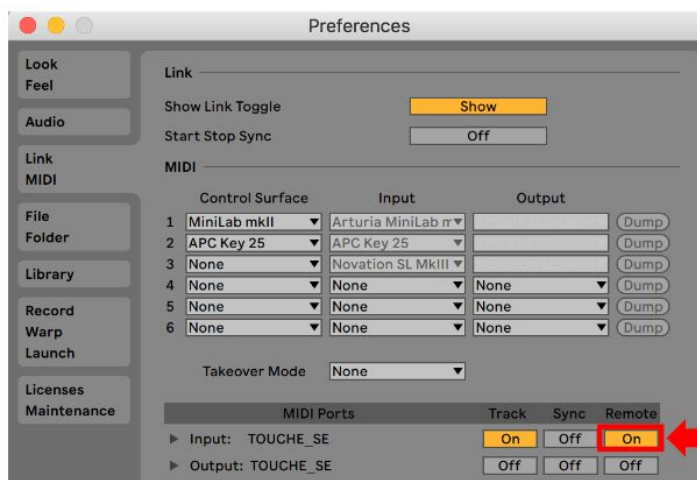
Preferences

Look
Feel

Audio

Link
MIDI

File
Folder

Library

Record
Warp
Launch

Licenses
Maintenance

Link

Show Link Toggle Show

Start Stop Sync Off

MIDI

| | Control Surface | Input | Output | |
|---|---|---|---|---|
| 1 | MiniLab mkII | Arturia MiniLab m | | Dump |
| 2 | APC Key 25 | APC Key 25 | | Dump |
| 3 | None | Novation SL MkIII | | Dump |
| 4 | None | None | None | Dump |
| 5 | None | None | None | Dump |
| 6 | None | None | None | Dump |

Takeover Mode None

| MIDI Ports | Track | Sync | Remote |
|---|---|---|---|
| ▶ Input: TOUCHE_SE | On | Off | On |
| ▶ Output: TOUCHE_SE | Off | Off | Off |